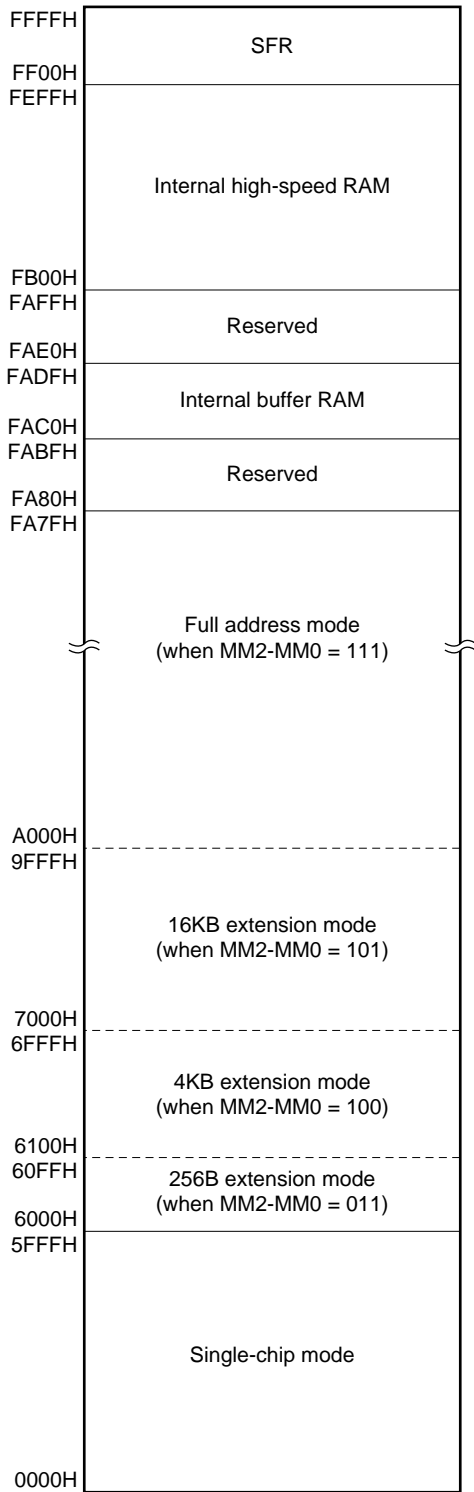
FFFFH
SFR
FF00H
FEFFH
Internal high-speed RAM
FB00H
FAFFH
Reserved
FAE0H
FADFH
Internal buffer RAM
FAC0H
FABFH
Reserved
FA80H
FA7FH
Full address mode
(when MM2-MM0 = 111)
A000H
9FFFH
16KB extension mode
(when MM2-MM0 = 101)
7000H
6FFFH
4KB extension mode
(when MM2-MM0 = 100)
6100H
60FFH
256B extension mode
(when MM2-MM0 = 011)
6000H
5FFFH
Single-chip mode
0000H